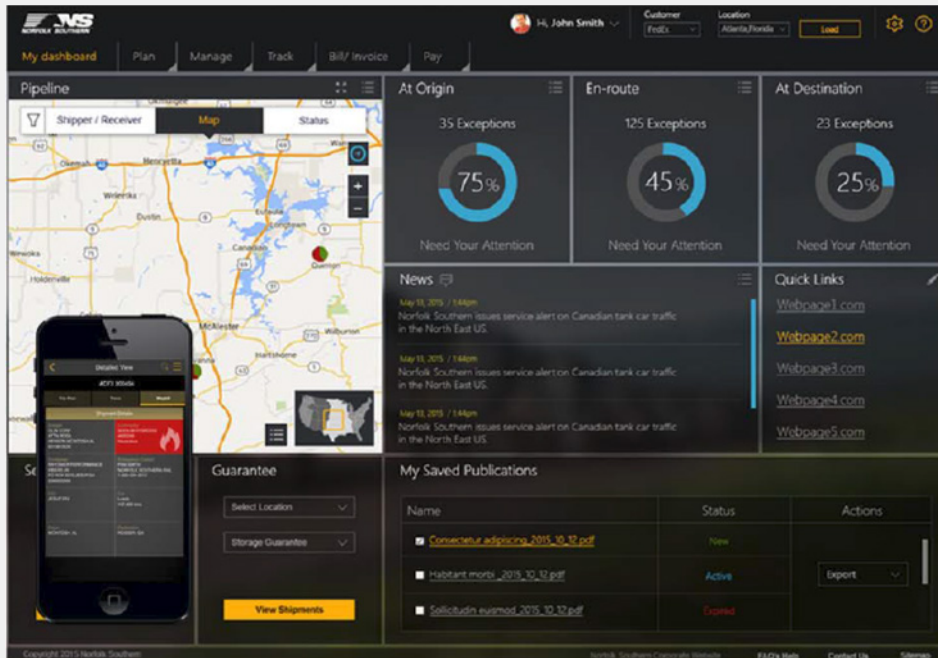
NS NORFOLK SOUTHERN

Hi, John Smith

Customer
FedEx

Location
Atlanta,Florida

Load

My dashboard Plan Manage Track Bill/ Invoice Pay

Pipeline

Shipper / Receiver Map Status

Wolenka
Dustin
Holdenville
Calvin
Quinton
McAlester
Wilburton
Hartshorne

Detailed View

Shipment Details

Se

At Origin
35 Exceptions
75%
Need Your Attention

En-route
125 Exceptions
45%
Need Your Attention

At Destination
23 Exceptions
25%
Need Your Attention

News

May 13, 2015 / 1:44pm
Norfolk Southern issues service alert on Canadian tank car traffic in the North East US.

May 13, 2015 / 1:44pm
Norfolk Southern issues service alert on Canadian tank car traffic in the North East US.

May 13, 2015 / 1:44pm
Norfolk Southern issues service alert on Canadian tank car traffic in the North East US.

Quick Links
Webpage1.com
Webpage2.com
Webpage3.com
Webpage4.com
Webpage5.com

Guarantee
Select Location
Storage Guarantee
View Shipments

My Saved Publications

| Name | Status | Actions |
|---|---|---|
| Consectetur adipiscing_2015_10_12.pdf | New | |
| Habitant morbi _2015_12_12.pdf | Active | Export |
| Sollicitudin euismod_2015_10_12.pdf | Expired | |

Copyright 2015 Norfolk Southern

Norfolk Southern Corporate Website FAQ's Help Contact Us Sitemap